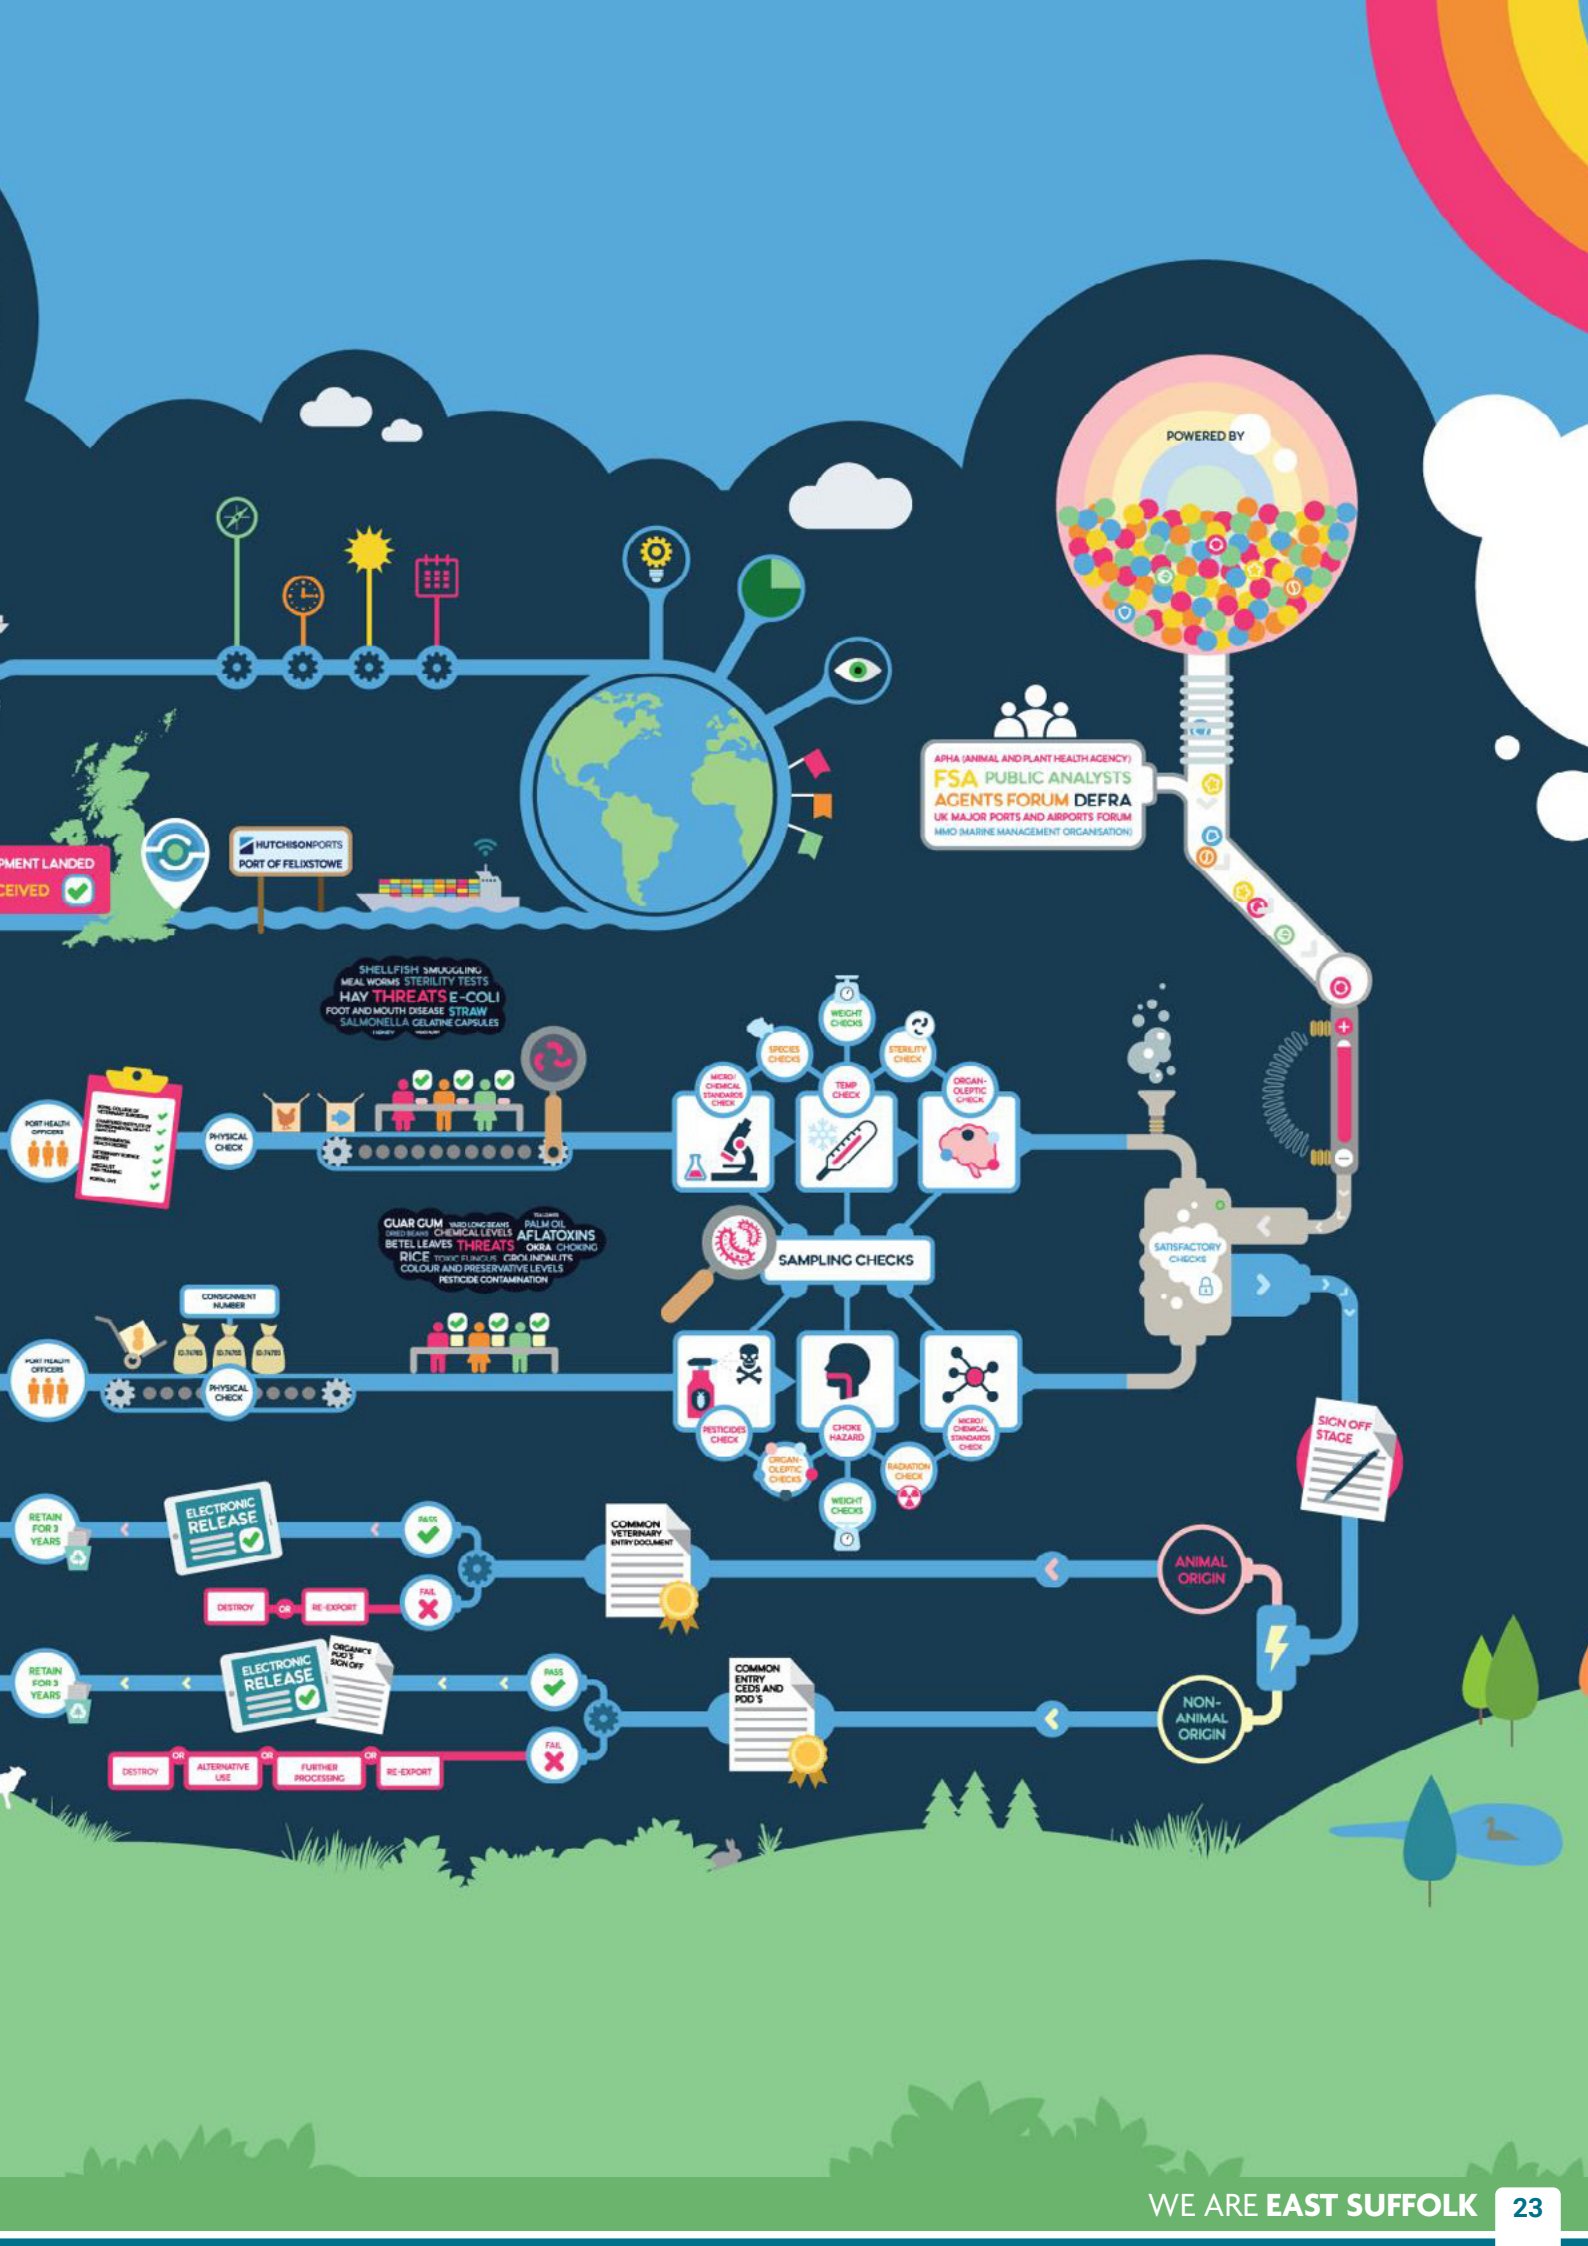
POWERED BY

APHA (ANIMAL AND PLANT HEALTH AGENCY)
FSA PUBLIC ANALYSTS
AGENTS FORUM DEFRA
UK MAJOR PORTS AND AIRPORTS FORUM
MMO (MARINE MANAGEMENT ORGANISATION)

PMENT LANDED
CEIVED

HUTCHISONPORTS
PORT OF FELIXSTOWE

SHELLFISH SMUGGLING
MEAL WORMS STERILITY TESTS
HAY THREATS E-COLI
FOOT AND MOUTH DISEASE STRAW
SALMONELLA GELATINE CAPSULES

PORT HEALTH OFFICERS

PHYSICAL CHECK

WEIGHT CHECKS
SPECIES CHECKS
STERILITY CHECK
MICRO/ CHEMICAL STANDARDS CHECK
TEMP CHECK
ORGAN-OLEPTIC CHECK

GUAR GUM CHEMICAL LEVELS PALM OIL
AFLATOXINS
BETEL LEAVES THREATS OKRA CHOKING
RICE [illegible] GROUNDNUTS
COLOUR AND PRESERVATIVE LEVELS
PESTICIDE CONTAMINATION

SAMPLING CHECKS

SATISFACTORY CHECKS

CONSIGNMENT NUMBER

PORT HEALTH OFFICERS

PHYSICAL CHECK

PESTICIDES CHECK
ORGAN-OLEPTIC CHECKS
CHOKE HAZARD
WEIGHT CHECKS
RADIATION CHECK
MICRO/ CHEMICAL STANDARDS CHECK

SIGN OFF STAGE

RETAIN FOR 3 YEARS
ELECTRONIC RELEASE
PASS
FAIL
DESTROY OR RE-EXPORT

COMMON VETERINARY ENTRY DOCUMENT

ANIMAL ORIGIN

RETAIN FOR 3 YEARS
ELECTRONIC RELEASE
ORGANICS PDD'S SIGN OFF
PASS
FAIL
DESTROY OR ALTERNATIVE USE OR FURTHER PROCESSING OR RE-EXPORT

COMMON ENTRY CEDS AND PDD'S

NON-ANIMAL ORIGIN

WE ARE EAST SUFFOLK 23